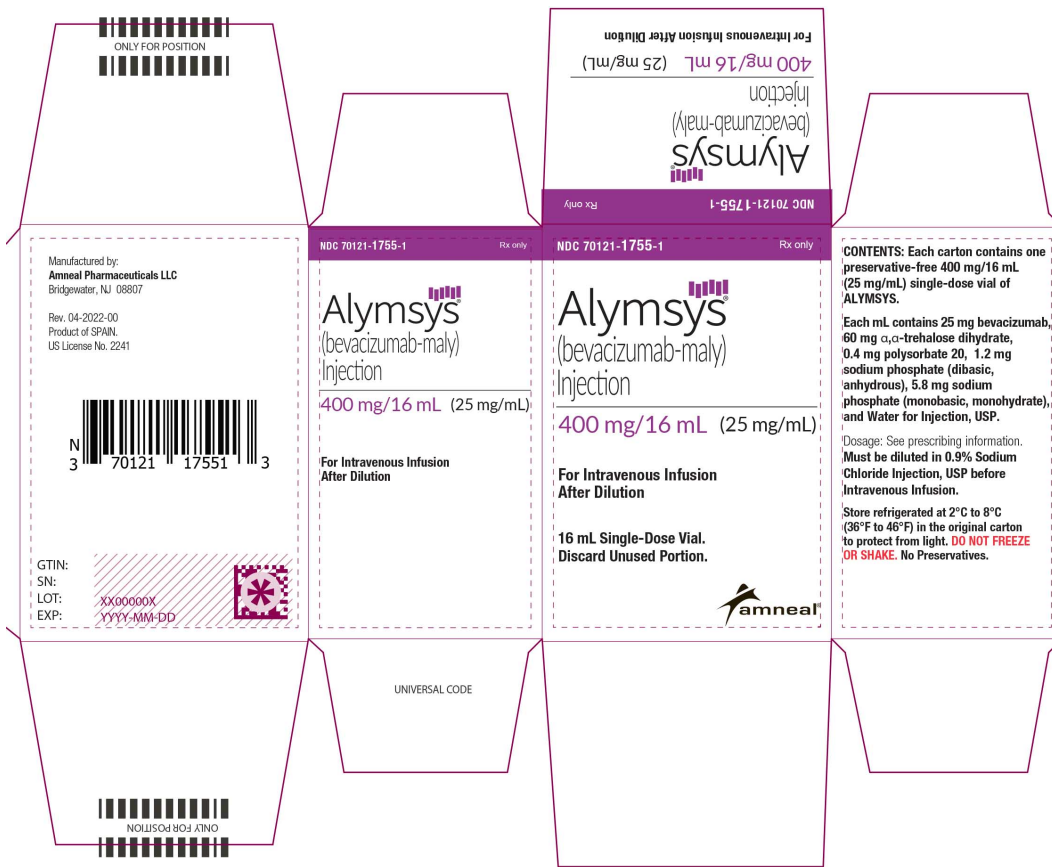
ONLY FOR POSITION

For Intravenous Infusion After Dilution

400 mg/16 mL (25 mg/mL)

Injection

(bevacizumab-maly)

Alymsys

NDC 70121-1755-1 Rx only

Manufactured by:
Amneal Pharmaceuticals LLC
Bridgewater, NJ 08807

Rev. 04-2022-00
Product of SPAIN.
US License No. 2241

N 3 70121 17551 3

GTIN:
SN:
LOT: XX00000X
EXP: YYYY-MM-DD

NDC 70121-1755-1 Rx only

Alymsys
(bevacizumab-maly)
Injection

400 mg/16 mL (25 mg/mL)

For Intravenous Infusion
After Dilution

UNIVERSAL CODE

NDC 70121-1755-1 Rx only

Alymsys
(bevacizumab-maly)
Injection

400 mg/16 mL (25 mg/mL)

For Intravenous Infusion
After Dilution

16 mL Single-Dose Vial.
Discard Unused Portion.

amneal

CONTENTS: Each carton contains one preservative-free 400 mg/16 mL (25 mg/mL) single-dose vial of ALYMSYS.

Each mL contains 25 mg bevacizumab, 60 mg α,α-trehalose dihydrate, 0.4 mg polysorbate 20, 1.2 mg sodium phosphate (dibasic, anhydrous), 5.8 mg sodium phosphate (monobasic, monohydrate), and Water for Injection, USP.

Dosage: See prescribing information. Must be diluted in 0.9% Sodium Chloride Injection, USP before Intravenous Infusion.

Store refrigerated at 2°C to 8°C (36°F to 46°F) in the original carton to protect from light. DO NOT FREEZE OR SHAKE. No Preservatives.

ONLY FOR POSITION